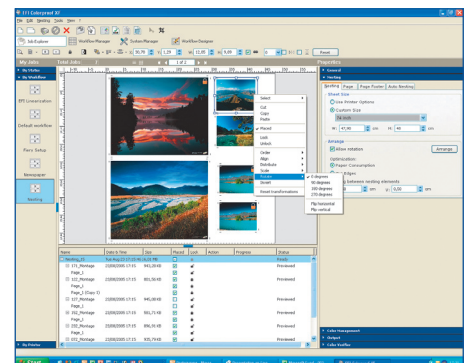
EFI Enterprise 3.0
File Edit Spooling Tools Help
Job Explorer
Workflow Manager
System Manager
Workflow Designer
Reset
My Jobs
Total Jobs
Properties
My Hotfolder
My Workflow
EFI Linearization
Default workflow
Proofs Setup
Newspaper
Nesting
Select
Cut
Copy
Paste
Placed
Lock
Unlock
Order
Align
Distribute
Scale
Rotate
Invert
Smart transformations
0 degrees
90 degrees
180 degrees
270 degrees
Flip horizontal
Flip vertical
General
Nesting
Nesting
Page
Page Frame
Auto Nesting
Sheet Size
Use Printer Options
Custom Size
W:
cm
H:
cm
Arrange
Allow rotation
Arrange
Optimization:
Paper Consumption
Edges
Name
Date & Time
Size
Placed
Lock
Action
Progress
Status
Nesting_01
Printed
171_Montage
Page_1
Previewed
172_Montage
Page_1
Previewed
Page_1 (Copy 1)
173_Montage
Previewed
Page_1
201_Montage
Page_1
Previewed
202_Montage
Previewed
Page_1
203_Montage
Previewed
Page_1
Color Management
Output
Color Profiler
My Printers
Start